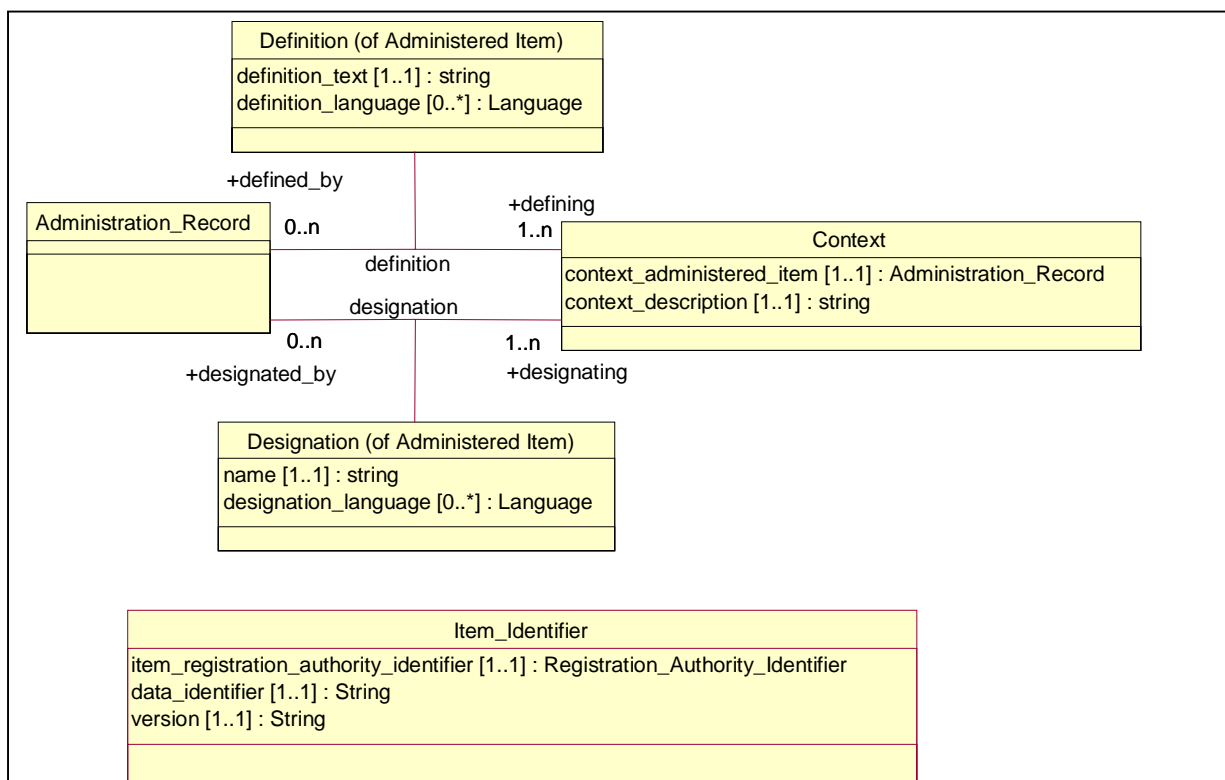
Definition (of Administered Item)
definition_text [1..1] : string
definition_language [0..*] : Language

+defined_by

+defining

Administration_Record

0..n

1..n

Context
context_administered_item [1..1] : Administration_Record
context_description [1..1] : string

definition

designation

0..n

1..n

+designated_by

+designating

Designation (of Administered Item)
name [1..1] : string
designation_language [0..*] : Language

Item_Identifier
item_registration_authority_identifier [1..1] : Registration_Authority_Identifier
data_identifier [1..1] : String
version [1..1] : String